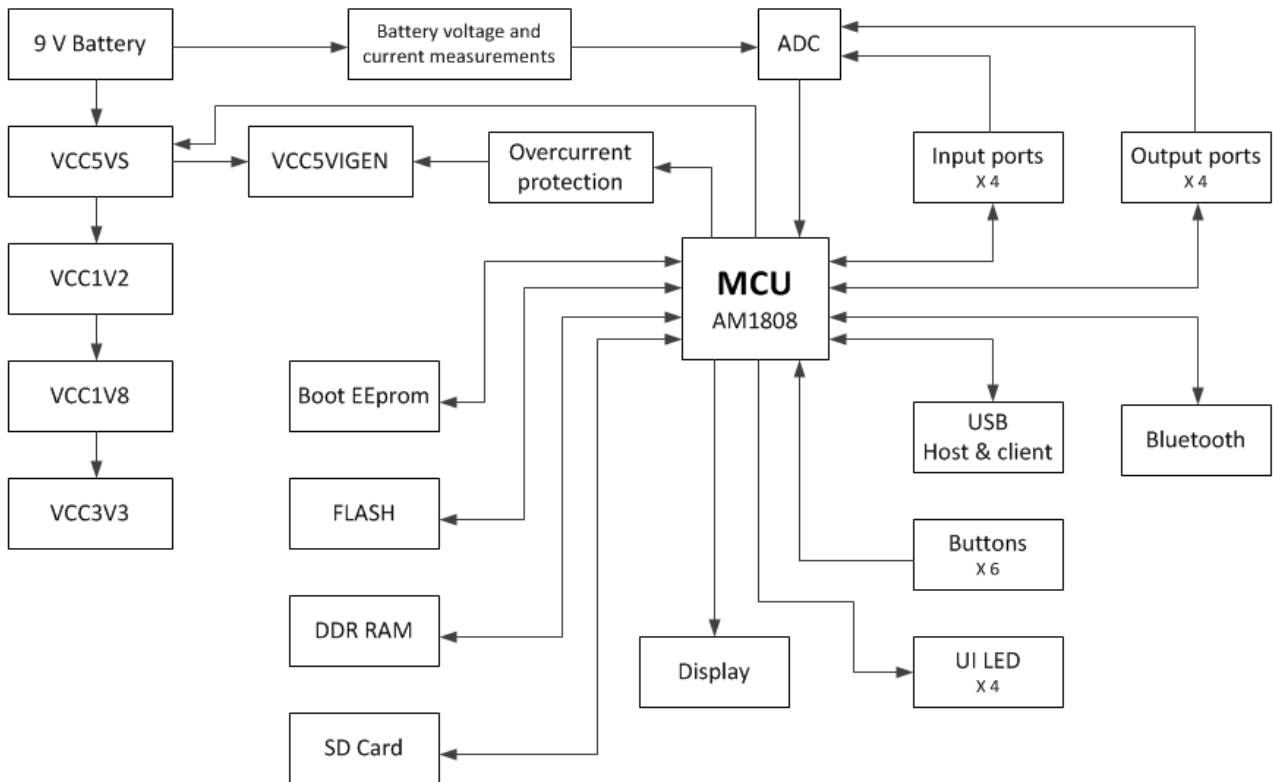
9 V Battery

Battery voltage and current measurements

ADC

VCC5VS

VCC5VIGEN

Overcurrent protection

Input ports
X 4

Output ports
X 4

VCC1V2

MCU
AM1808

VCC1V8

Boot EEprom

USB
Host & client

Bluetooth

VCC3V3

FLASH

Buttons
X 6

DDR RAM

Display

UI LED
X 4

SD Card